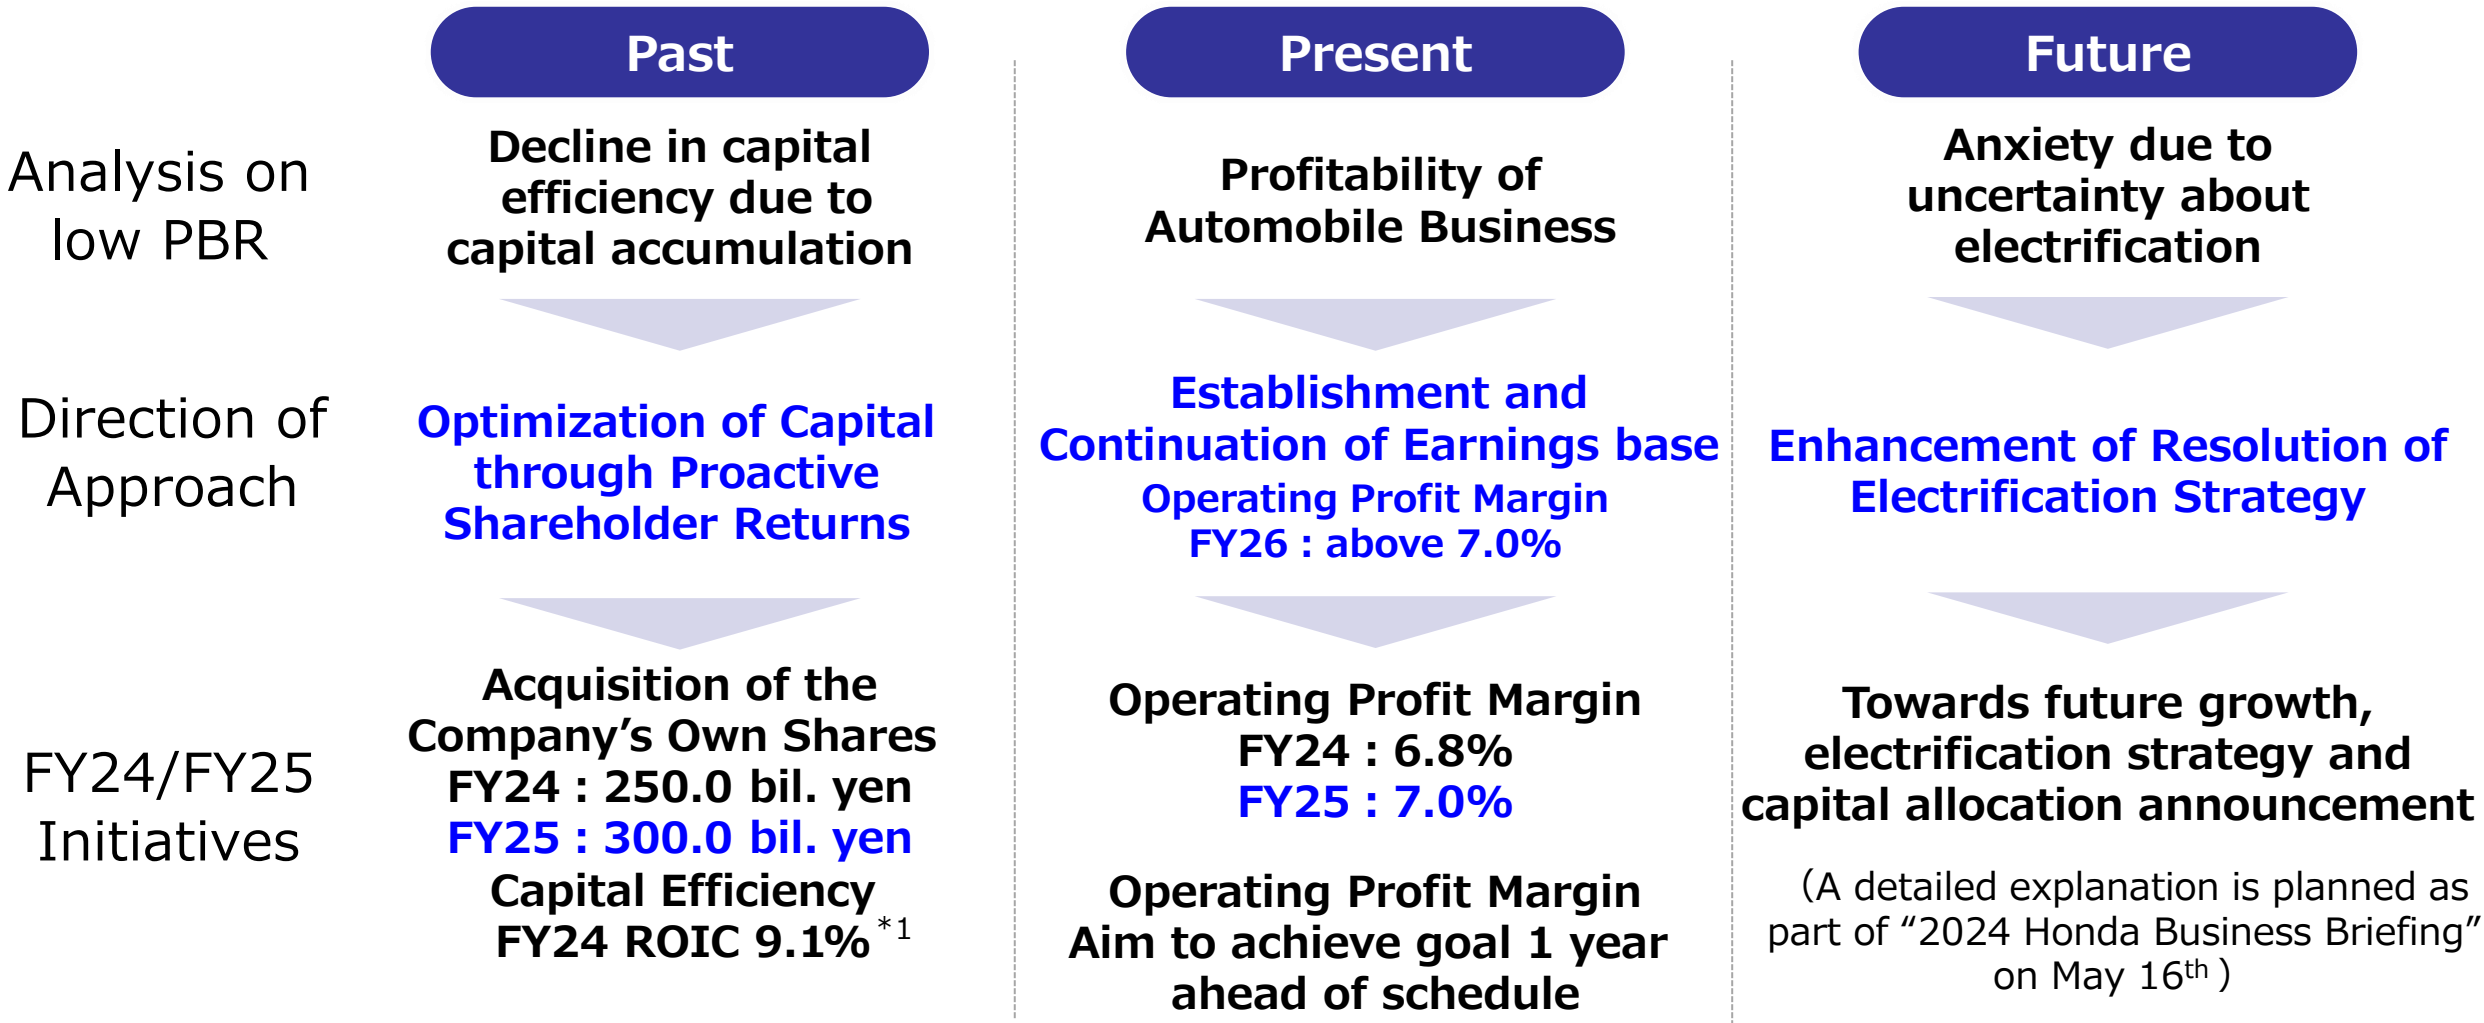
Past

Present

Future

Analysis on low PBR

Decline in capital efficiency due to capital accumulation

Profitability of Automobile Business

Anxiety due to uncertainty about electrification

Direction of Approach

Optimization of Capital through Proactive Shareholder Returns

Establishment and Continuation of Earnings base
Operating Profit Margin
FY26 : above 7.0%

Enhancement of Resolution of Electrification Strategy

FY24/FY25 Initiatives

Acquisition of the Company’s Own Shares
FY24 : 250.0 bil. yen
FY25 : 300.0 bil. yen
Capital Efficiency
FY24 ROIC 9.1% $^{*1}$

Operating Profit Margin
FY24 : 6.8%
FY25 : 7.0%

Operating Profit Margin
Aim to achieve goal 1 year ahead of schedule

Towards future growth, electrification strategy and capital allocation announcement

(A detailed explanation is planned as part of “2024 Honda Business Briefing” on May 16$^{th}$)